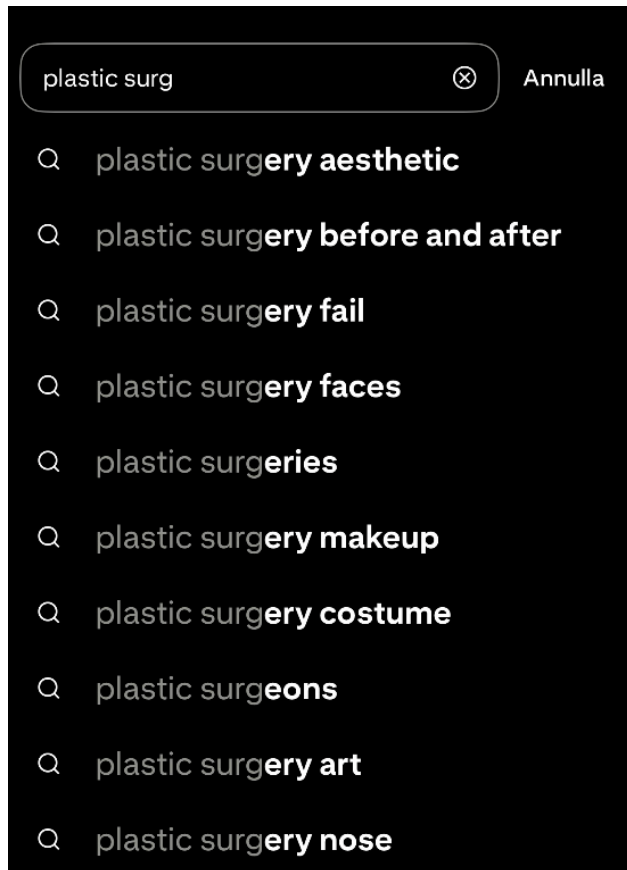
plastic surg

Annulla

plastic surgery aesthetic

plastic surgery before and after

plastic surgery fail

plastic surgery faces

plastic surgeries

plastic surgery makeup

plastic surgery costume

plastic surgeons

plastic surgery art

plastic surgery nose